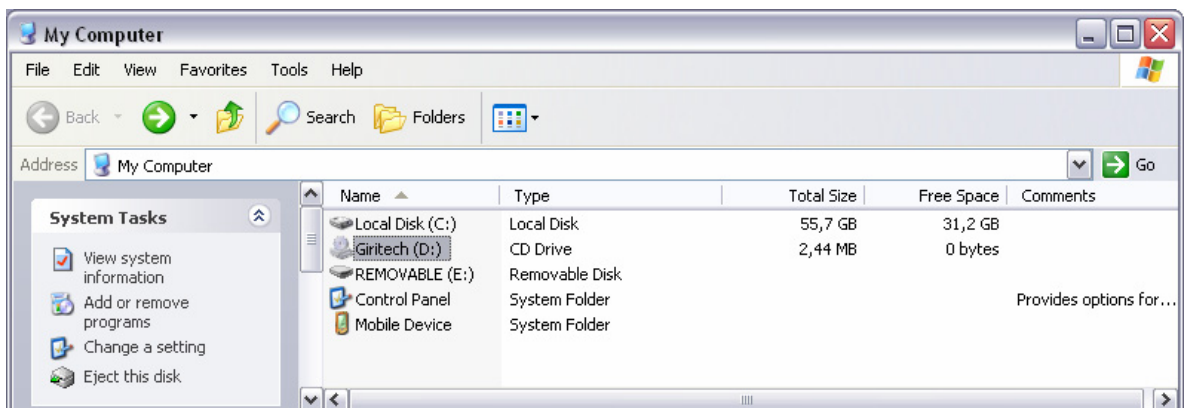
My Computer

File Edit View Favorites Tools Help

Back Search Folders

Address My Computer Go

System Tasks

View system information

Add or remove programs

Change a setting

Eject this disk

| Name | Type | Total Size | Free Space | Comments |
|---|---|---|---|---|
| Local Disk (C:) | Local Disk | 55,7 GB | 31,2 GB | |
| Giritech (D:) | CD Drive | 2,44 MB | 0 bytes | |
| REMOVABLE (E:) | Removable Disk | | | |
| Control Panel | System Folder | | | Provides options for... |
| Mobile Device | System Folder | | | |